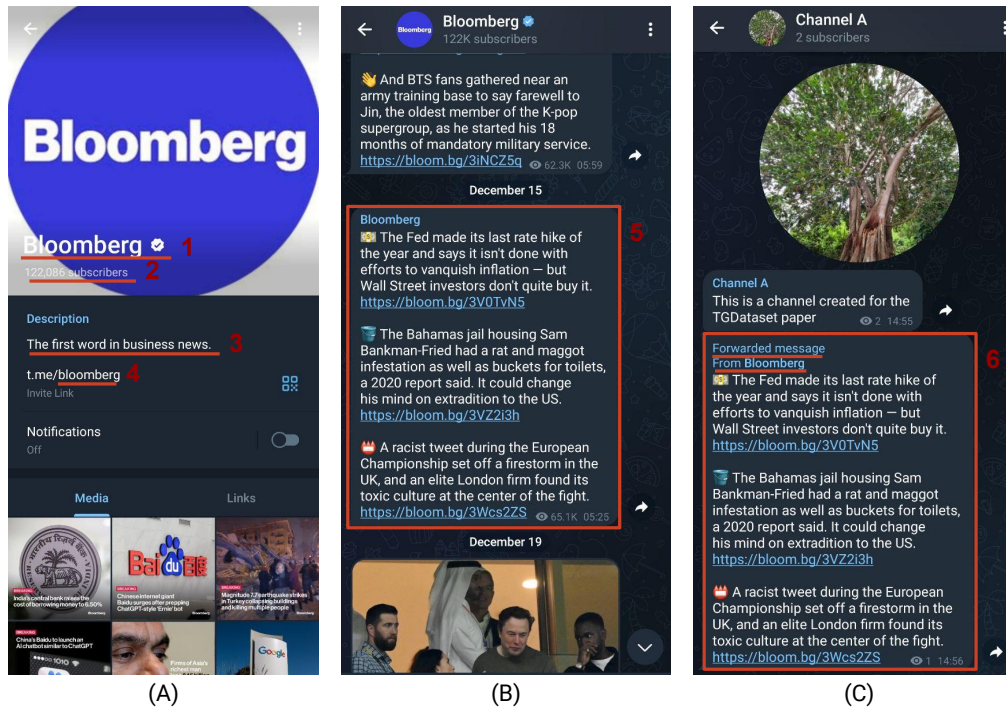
Bloomberg

Bloomberg 1
122,086 subscribers 2

Description
The first word in business news. 3

t.me/bloomberg 4
Invite Link

Notifications
Off

Media
Links

India's central bank raises the cost of borrowing money to 6.50%

Chinese internet giant Baidu surges after prepping ChatGPT-style 'Ernie' bot

Magnitude 7.7 earthquake strikes in Turkey collapsing buildings and killing multiple people

China's Baidu to launch an AI chatbot similar to ChatGPT

Prima of Asia's richest man

Bloomberg
122K subscribers

👋 And BTS fans gathered near an army training base to say farewell to Jin, the oldest member of the K-pop supergroup, as he started his 18 months of mandatory military service.
https://bloom.bg/3iNCZ5q 62.3K 05:59

December 15

5
Bloomberg
💵 The Fed made its last rate hike of the year and says it isn't done with efforts to vanquish inflation — but Wall Street investors don't quite buy it.
https://bloom.bg/3V0TvN5

🗑️ The Bahamas jail housing Sam Bankman-Fried had a rat and maggot infestation as well as buckets for toilets, a 2020 report said. It could change his mind on extradition to the US.
https://bloom.bg/3VZ2i3h

📛 A racist tweet during the European Championship set off a firestorm in the UK, and an elite London firm found its toxic culture at the center of the fight.
https://bloom.bg/3Wcs2ZS 65.1K 05:25

December 19

Channel A
2 subscribers

Channel A
This is a channel created for the TGDataset paper 2 14:55

6
Forwarded message
From Bloomberg
💵 The Fed made its last rate hike of the year and says it isn't done with efforts to vanquish inflation — but Wall Street investors don't quite buy it.
https://bloom.bg/3V0TvN5

🗑️ The Bahamas jail housing Sam Bankman-Fried had a rat and maggot infestation as well as buckets for toilets, a 2020 report said. It could change his mind on extradition to the US.
https://bloom.bg/3VZ2i3h

📛 A racist tweet during the European Championship set off a firestorm in the UK, and an elite London firm found its toxic culture at the center of the fight.
https://bloom.bg/3Wcs2ZS 1 14:56

(A)
(B)
(C)